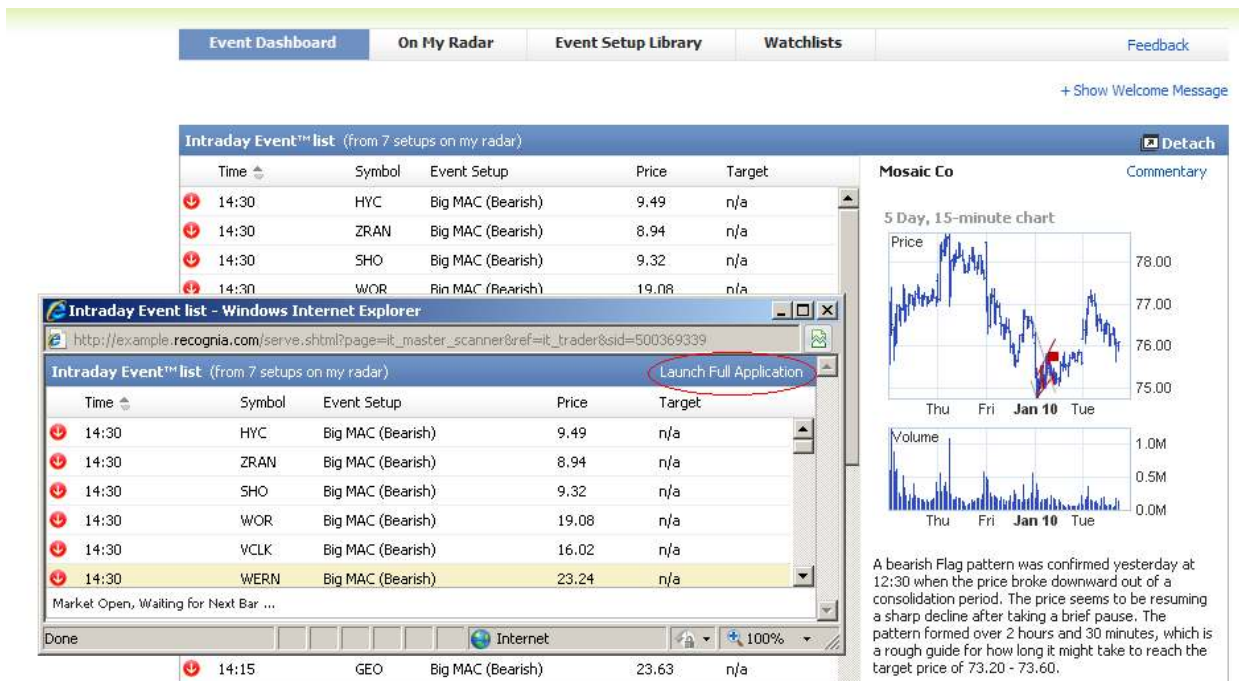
Event Dashboard | On My Radar | Event Setup Library | Watchlists | Feedback

+ Show Welcome Message

Intraday Event™ list (from 7 setups on my radar)

Detach

| | Time | Symbol | Event Setup | Price | Target |
|---|---|---|---|---|---|
| | 14:30 | HYC | Big MAC (Bearish) | 9.49 | n/a |
| | 14:30 | ZRAN | Big MAC (Bearish) | 8.94 | n/a |
| | 14:30 | SHO | Big MAC (Bearish) | 9.32 | n/a |
| | 14:30 | WOR | Big MAC (Bearish) | 19.08 | n/a |

Intraday Event list - Windows Internet Explorer

http://example.recognia.com/serve.shtml?page=it_master_scanner&ref=it_trader&sid=500369339

Intraday Event™ list (from 7 setups on my radar) Launch Full Application

| | Time | Symbol | Event Setup | Price | Target |
|---|---|---|---|---|---|
| | 14:30 | HYC | Big MAC (Bearish) | 9.49 | n/a |
| | 14:30 | ZRAN | Big MAC (Bearish) | 8.94 | n/a |
| | 14:30 | SHO | Big MAC (Bearish) | 9.32 | n/a |
| | 14:30 | WOR | Big MAC (Bearish) | 19.08 | n/a |
| | 14:30 | VCLK | Big MAC (Bearish) | 16.02 | n/a |
| | 14:30 | WERN | Big MAC (Bearish) | 23.24 | n/a |

Market Open, Waiting for Next Bar ...

Done | Internet | 100%

| | 14:15 | GEO | Big MAC (Bearish) | 23.63 | n/a |

Mosaic Co Commentary

5 Day, 15-minute chart

Price

78.00
77.00
76.00
75.00

Thu Fri Jan 10 Tue

Volume

1.0M
0.5M
0.0M

Thu Fri Jan 10 Tue

A bearish Flag pattern was confirmed yesterday at 12:30 when the price broke downward out of a consolidation period. The price seems to be resuming a sharp decline after taking a brief pause. The pattern formed over 2 hours and 30 minutes, which is a rough guide for how long it might take to reach the target price of 73.20 - 73.60.